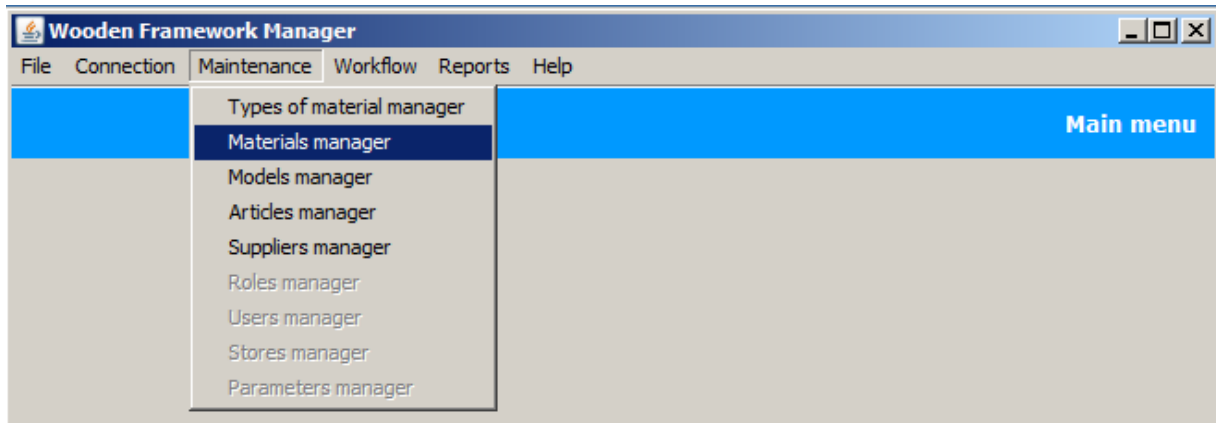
Wooden Framework Manager

File Connection Maintenance Workflow Reports Help

Types of material manager
Materials manager
Models manager
Articles manager
Suppliers manager
Roles manager
Users manager
Stores manager
Parameters manager

Main menu